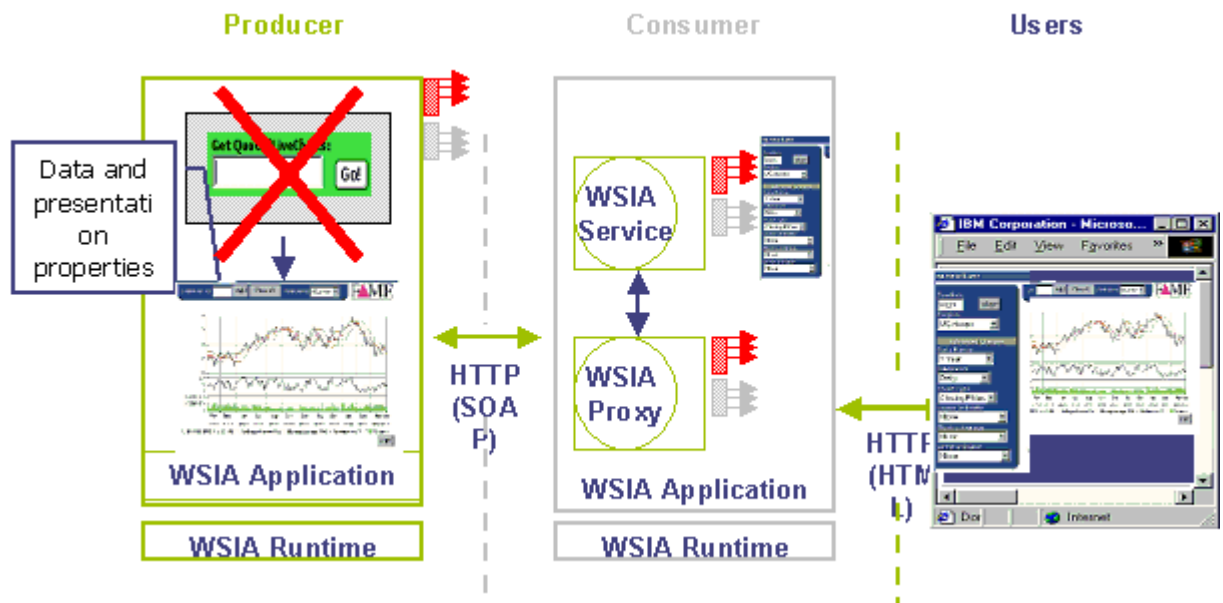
Producer

Consumer

Users

Data and presentation properties

Get Quote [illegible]

Go!

WSIA Application

WSIA Runtime

HTTP (SOAP)

WSIA Service

WSIA Proxy

WSIA Application

WSIA Runtime

HTTP (HTML)

IBM Corporation - Microso...

File Edit View Favorites

Done

Internet